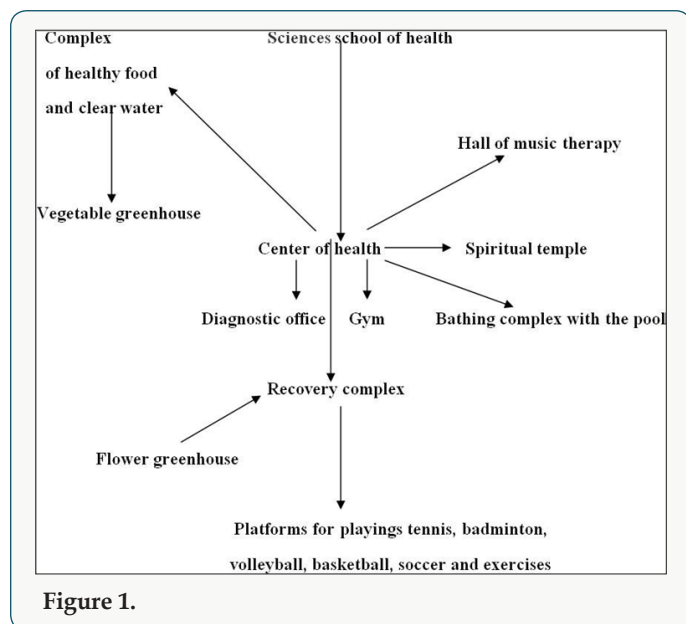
Complex
of healthy food
and clear water

Sciences school of health

Hall of music therapy

Vegetable greenhouse

Center of health

Spiritual temple

Diagnostic office

Gym

Bathing complex with the pool

Recovery complex

Flower greenhouse

Platforms for playings tennis, badminton, volleyball, basketball, soccer and exercises

Figure 1.